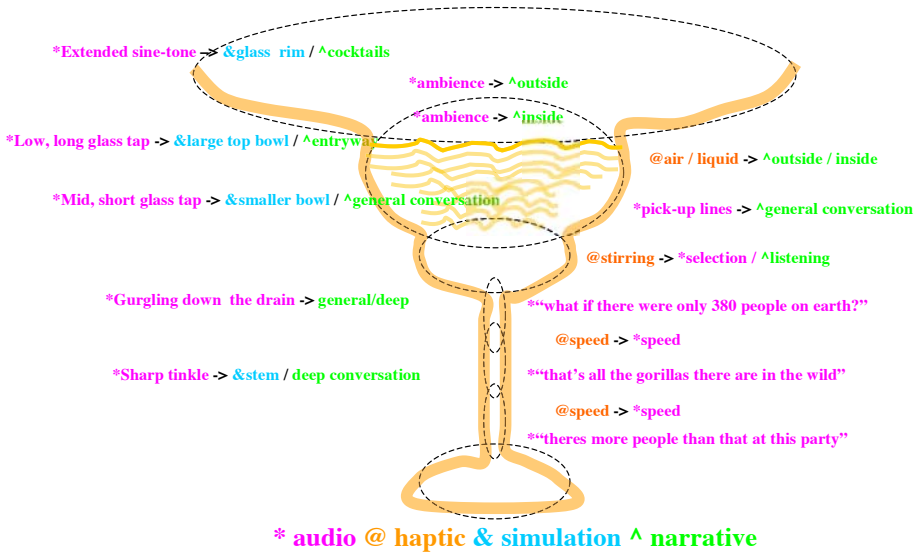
*Extended sine-tone -> &glass rim / ^cocktails

*ambience -> ^outside

*ambience -> ^inside

*Low, long glass tap -> &large top bowl / ^entryway

@air / liquid -> ^outside / inside

*Mid, short glass tap -> &smaller bowl / ^general conversation

*pick-up lines -> ^general conversation

@stirring -> *selection / ^listening

*Gurgling down the drain -> general/deep

*"what if there were only 380 people on earth?"

@speed -> *speed

*Sharp tinkle -> &stem / deep conversation

*"that's all the gorillas there are in the wild"

@speed -> *speed

*"theres more people than that at this party"

* audio @ haptic & simulation ^ narrative